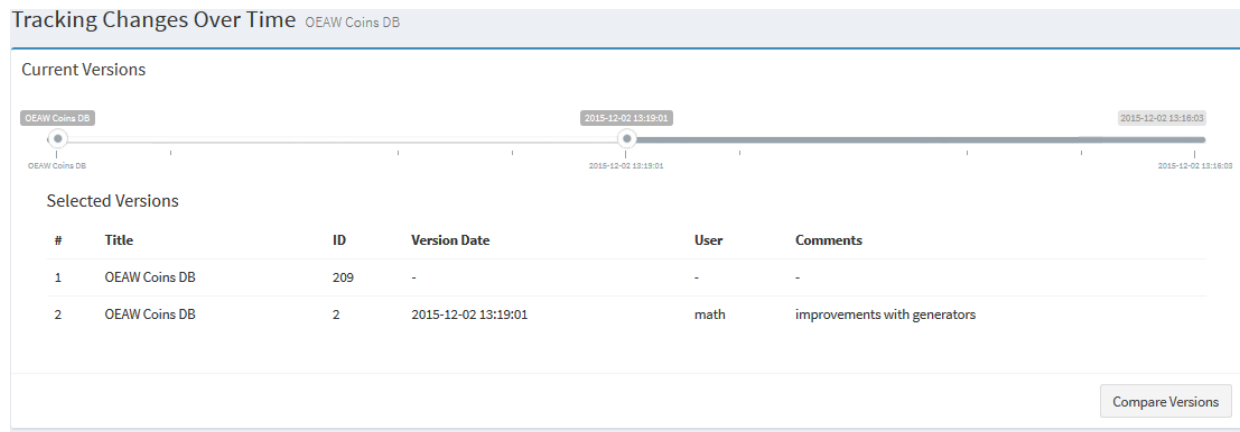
Tracking Changes Over Time OEAW Coins DB

Current Versions

OEAW Coins DB

2015-12-02 13:19:01

2015-12-02 13:16:03

OEAW Coins DB

2015-12-02 13:19:01

2015-12-02 13:16:03

Selected Versions

| # | Title | ID | Version Date | User | Comments |
|---|---|---|---|---|---|
| 1 | OEAW Coins DB | 209 | - | - | - |
| 2 | OEAW Coins DB | 2 | 2015-12-02 13:19:01 | math | improvements with generators |

Compare Versions